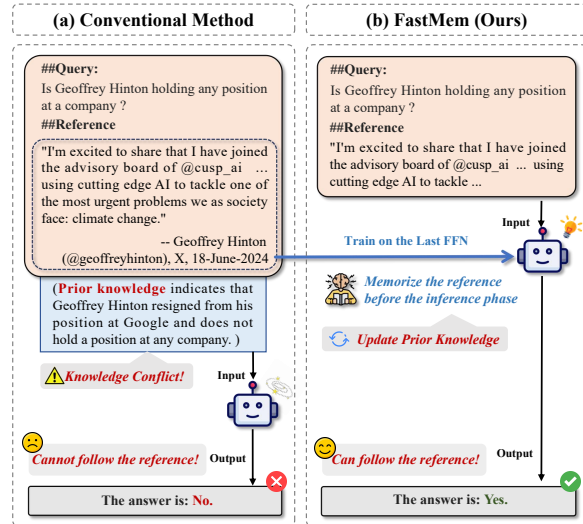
(a) Conventional Method

##Query:
Is Geoffrey Hinton holding any position at a company ?
##Reference
"I'm excited to share that I have joined the advisory board of @cusp_ai ... using cutting edge AI to tackle one of the most urgent problems we as society face: climate change."
-- Geoffrey Hinton (@geoffreyhinton), X, 18-June-2024

(Prior knowledge indicates that Geoffrey Hinton resigned from his position at Google and does not hold a position at any company. )

Knowledge Conflict!

Input

Cannot follow the reference!

Output

The answer is: No.

(b) FastMem (Ours)

##Query:
Is Geoffrey Hinton holding any position at a company ?
##Reference
"I'm excited to share that I have joined the advisory board of @cusp_ai ... using cutting edge AI to tackle ...

Input

Train on the Last FFN

Memorize the reference before the inference phase

Update Prior Knowledge

Can follow the reference!

Output

The answer is: Yes.